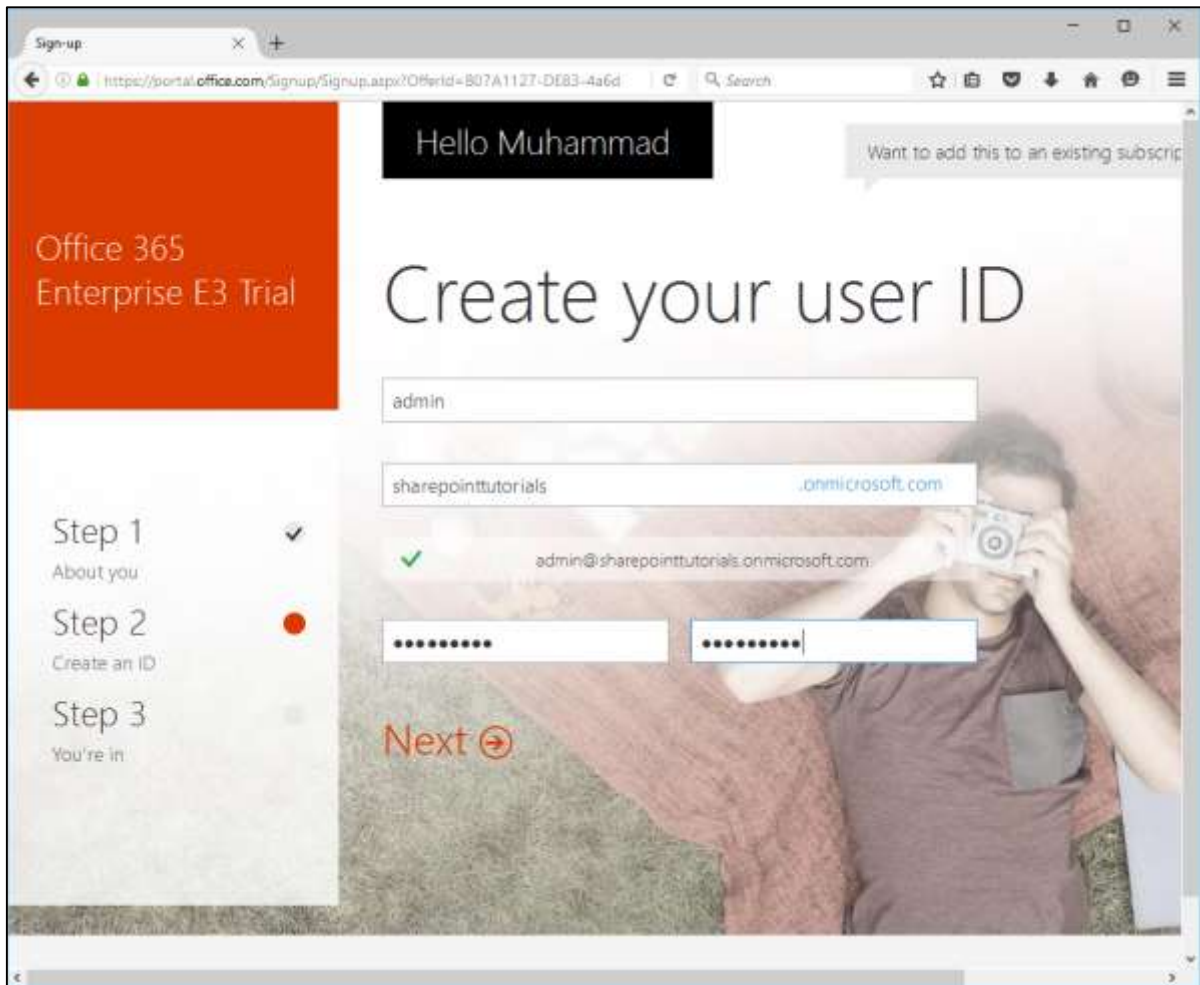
Sign-up

https://portal.office.com/Signup/Signup.aspx?OfferId=B07A1127-DE83-4a6d

Search

Hello Muhammad

Want to add this to an existing subscrip

Office 365 Enterprise E3 Trial

Create your user ID

admin

sharepointtutorials

.onmicrosoft.com

admin@sharepointtutorials.onmicrosoft.com

••••••••••

••••••••••

Step 1
About you

Step 2
Create an ID

Step 3
You're in

Next